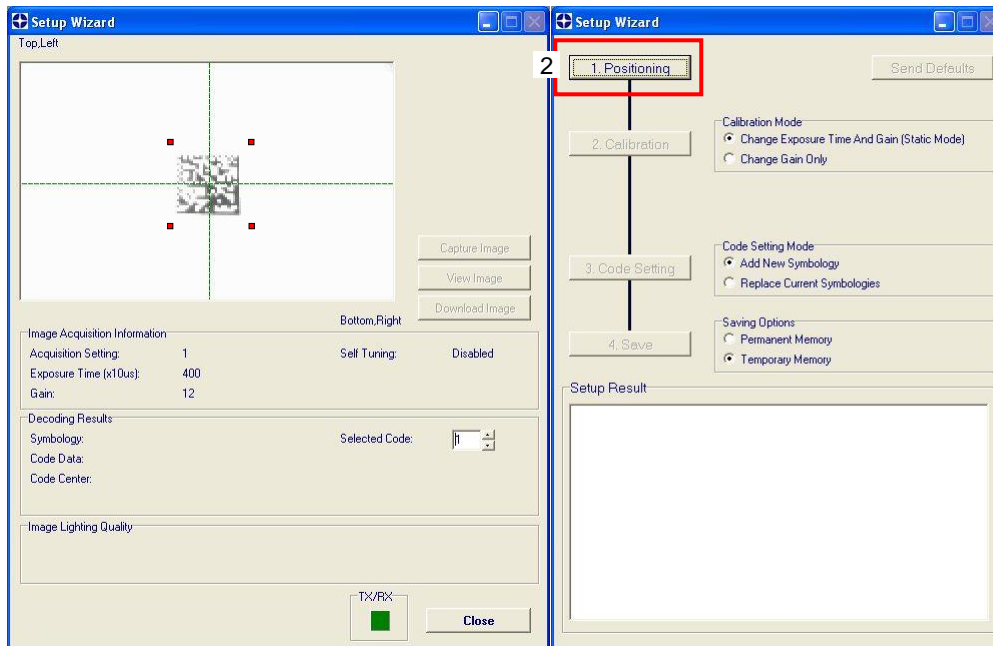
Setup Wizard

Top,Left

Capture Image

View Image

Download Image

Bottom,Right

Image Acquisition Information

Acquisition Setting: 1

Exposure Time (x10us): 400

Gain: 12

Self Tuning: Disabled

Decoding Results

Symbology:

Code Data:

Code Center:

Selected Code: 1

Image Lighting Quality

TX/RX

Close

Setup Wizard

2

1. Positioning

Send Defaults

2. Calibration

Calibration Mode

Change Exposure Time And Gain (Static Mode)

Change Gain Only

3. Code Setting

Code Setting Mode

Add New Symbology

Replace Current Symbologies

4. Save

Saving Options

Permanent Memory

Temporary Memory

Setup Result